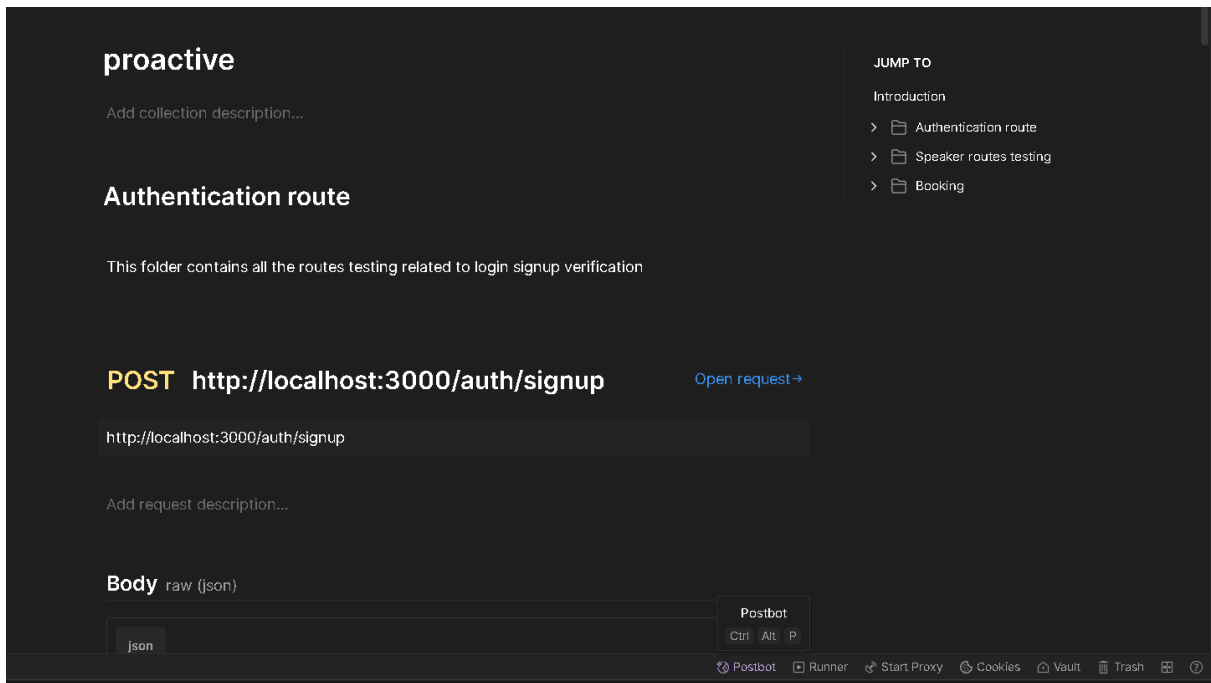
proactive

Add collection description...

Authentication route

This folder contains all the routes testing related to login signup verification

POST http://localhost:3000/auth/signup

Open request→

http://localhost:3000/auth/signup

Add request description...

Body raw (json)

json

Postbot
Ctrl Alt P

JUMP TO

Introduction

Authentication route

Speaker routes testing

Booking

Postbot Runner Start Proxy Cookies Vault Trash